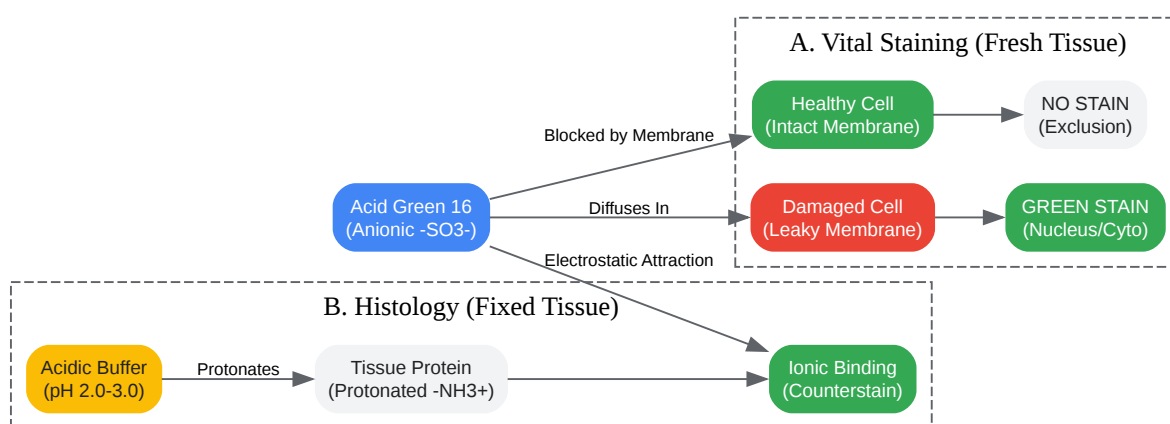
A. Vital Staining (Fresh Tissue)

Blocked by Membrane

Healthy Cell
(Intact Membrane)

NO STAIN
(Exclusion)

Acid Green 16
(Anionic -SO3-)

Diffuses In

Damaged Cell
(Leaky Membrane)

GREEN STAIN
(Nucleus/Cyto)

Electrostatic Attraction

B. Histology (Fixed Tissue)

Acidic Buffer
(pH 2.0-3.0)

Protonates

Tissue Protein
(Protonated -NH3+)

Ionic Binding
(Counterstain)